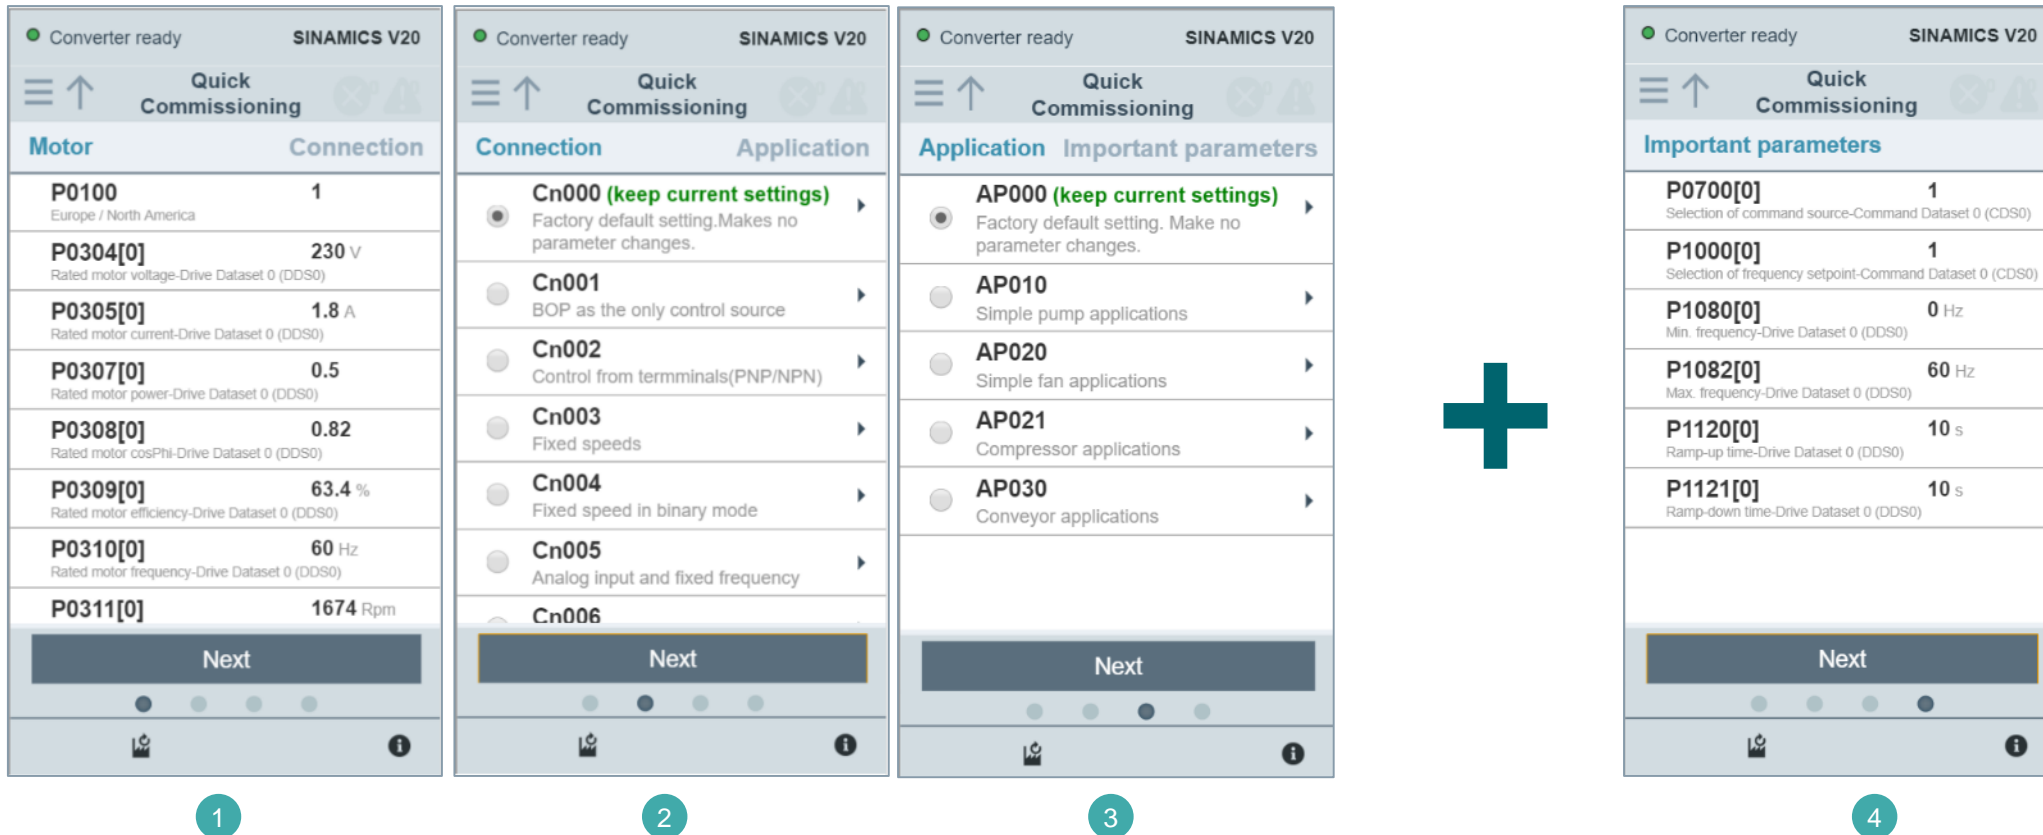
Converter ready SINAMICS V20

Quick Commissioning

Motor Connection

P0100 1
Europe / North America

P0304[0] 230 V
Rated motor voltage-Drive Dataset 0 (DDS0)

P0305[0] 1.8 A
Rated motor current-Drive Dataset 0 (DDS0)

P0307[0] 0.5
Rated motor power-Drive Dataset 0 (DDS0)

P0308[0] 0.82
Rated motor cosPhi-Drive Dataset 0 (DDS0)

P0309[0] 63.4 %
Rated motor efficiency-Drive Dataset 0 (DDS0)

P0310[0] 60 Hz
Rated motor frequency-Drive Dataset 0 (DDS0)

P0311[0] 1674 Rpm

Next

1

Converter ready SINAMICS V20

Quick Commissioning

Connection Application

Cn000 (keep current settings)
Factory default setting.Makes no parameter changes.

Cn001
BOP as the only control source

Cn002
Control from termminals(PNP/NPN)

Cn003
Fixed speeds

Cn004
Fixed speed in binary mode

Cn005
Analog input and fixed frequency

Cn006

Next

2

Converter ready SINAMICS V20

Quick Commissioning

Application Important parameters

AP000 (keep current settings)
Factory default setting. Make no parameter changes.

AP010
Simple pump applications

AP020
Simple fan applications

AP021
Compressor applications

AP030
Conveyor applications

Next

3

Converter ready SINAMICS V20

Quick Commissioning

Important parameters

P0700[0] 1
Selection of command source-Command Dataset 0 (CDS0)

P1000[0] 1
Selection of frequency setpoint-Command Dataset 0 (CDS0)

P1080[0] 0 Hz
Min. frequency-Drive Dataset 0 (DDS0)

P1082[0] 60 Hz
Max. frequency-Drive Dataset 0 (DDS0)

P1120[0] 10 s
Ramp-up time-Drive Dataset 0 (DDS0)

P1121[0] 10 s
Ramp-down time-Drive Dataset 0 (DDS0)

Next

4